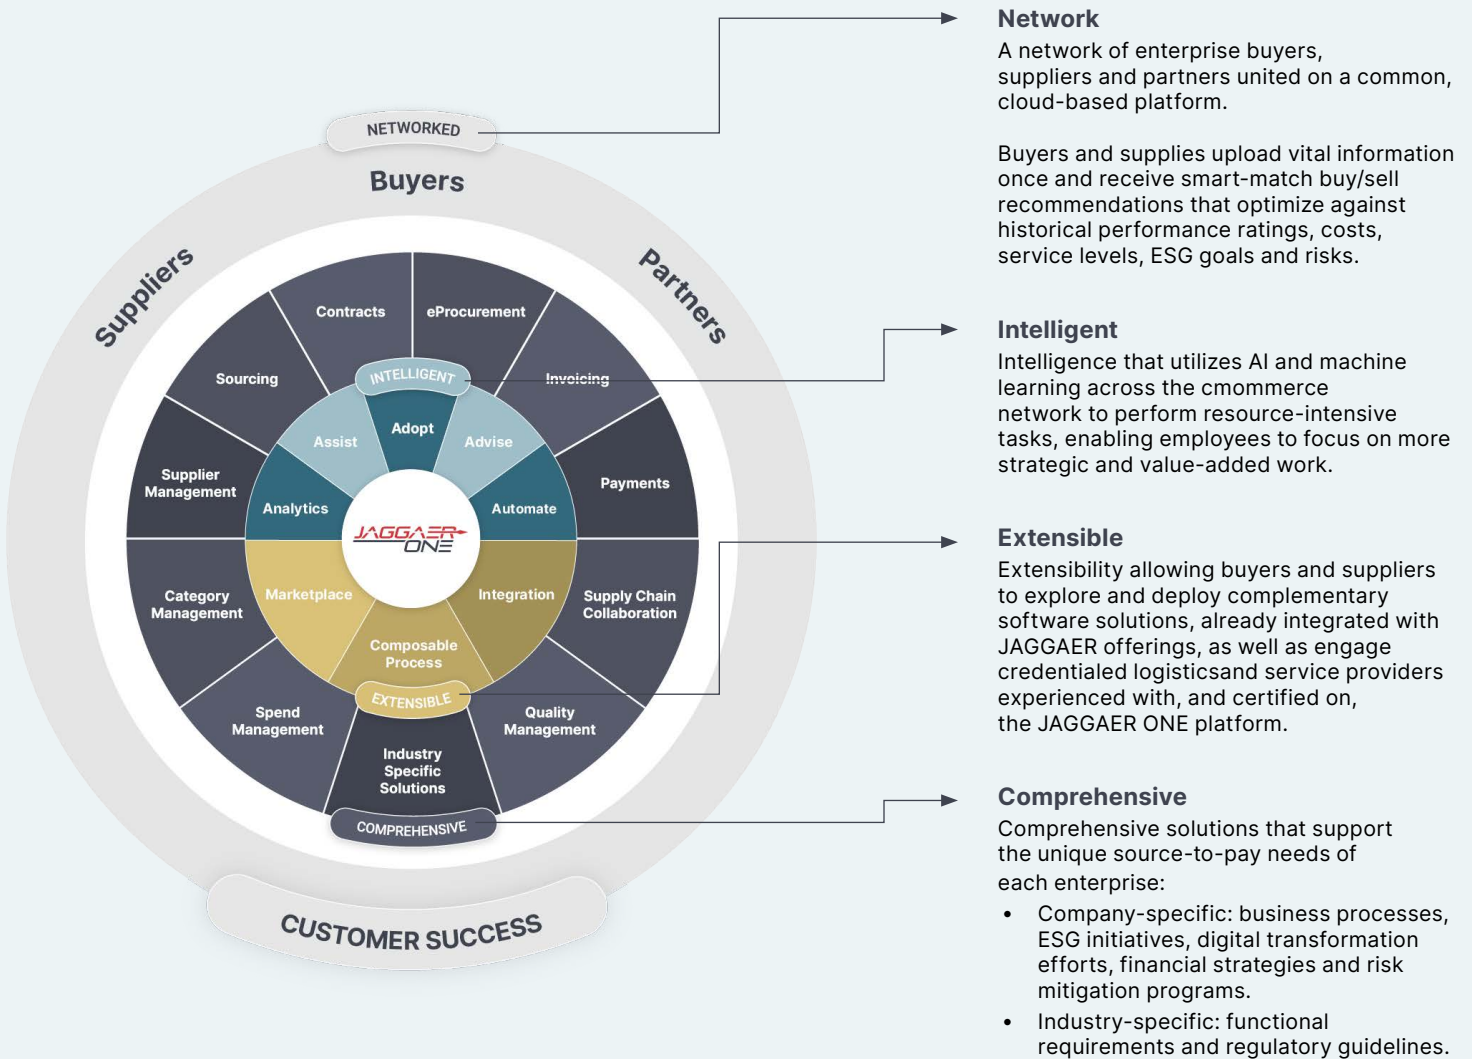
NETWORKED

Buyers

Suppliers

Partners

Contracts

eProcurement

Sourcing

INTELLIGENT

Invoicing

Assist

Adopt

Advise

Supplier Management

Payments

Analytics

Automate

JAGGAER ONE

Category Management

Marketplace

Integration

Supply Chain Collaboration

Composable Process

EXTENSIBLE

Spend Management

Quality Management

Industry Specific Solutions

COMPREHENSIVE

CUSTOMER SUCCESS

Network
A network of enterprise buyers, suppliers and partners united on a common, cloud-based platform.

Buyers and supplies upload vital information once and receive smart-match buy/sell recommendations that optimize against historical performance ratings, costs, service levels, ESG goals and risks.

Intelligent
Intelligence that utilizes AI and machine learning across the cmommerce network to perform resource-intensive tasks, enabling employees to focus on more strategic and value-added work.

Extensible
Extensibility allowing buyers and suppliers to explore and deploy complementary software solutions, already integrated with JAGGAER offerings, as well as engage credentialed logisticsand service providers experienced with, and certified on, the JAGGAER ONE platform.

Comprehensive
Comprehensive solutions that support the unique source-to-pay needs of each enterprise:

• Company-specific: business processes, ESG initiatives, digital transformation efforts, financial strategies and risk mitigation programs.
• Industry-specific: functional requirements and regulatory guidelines.